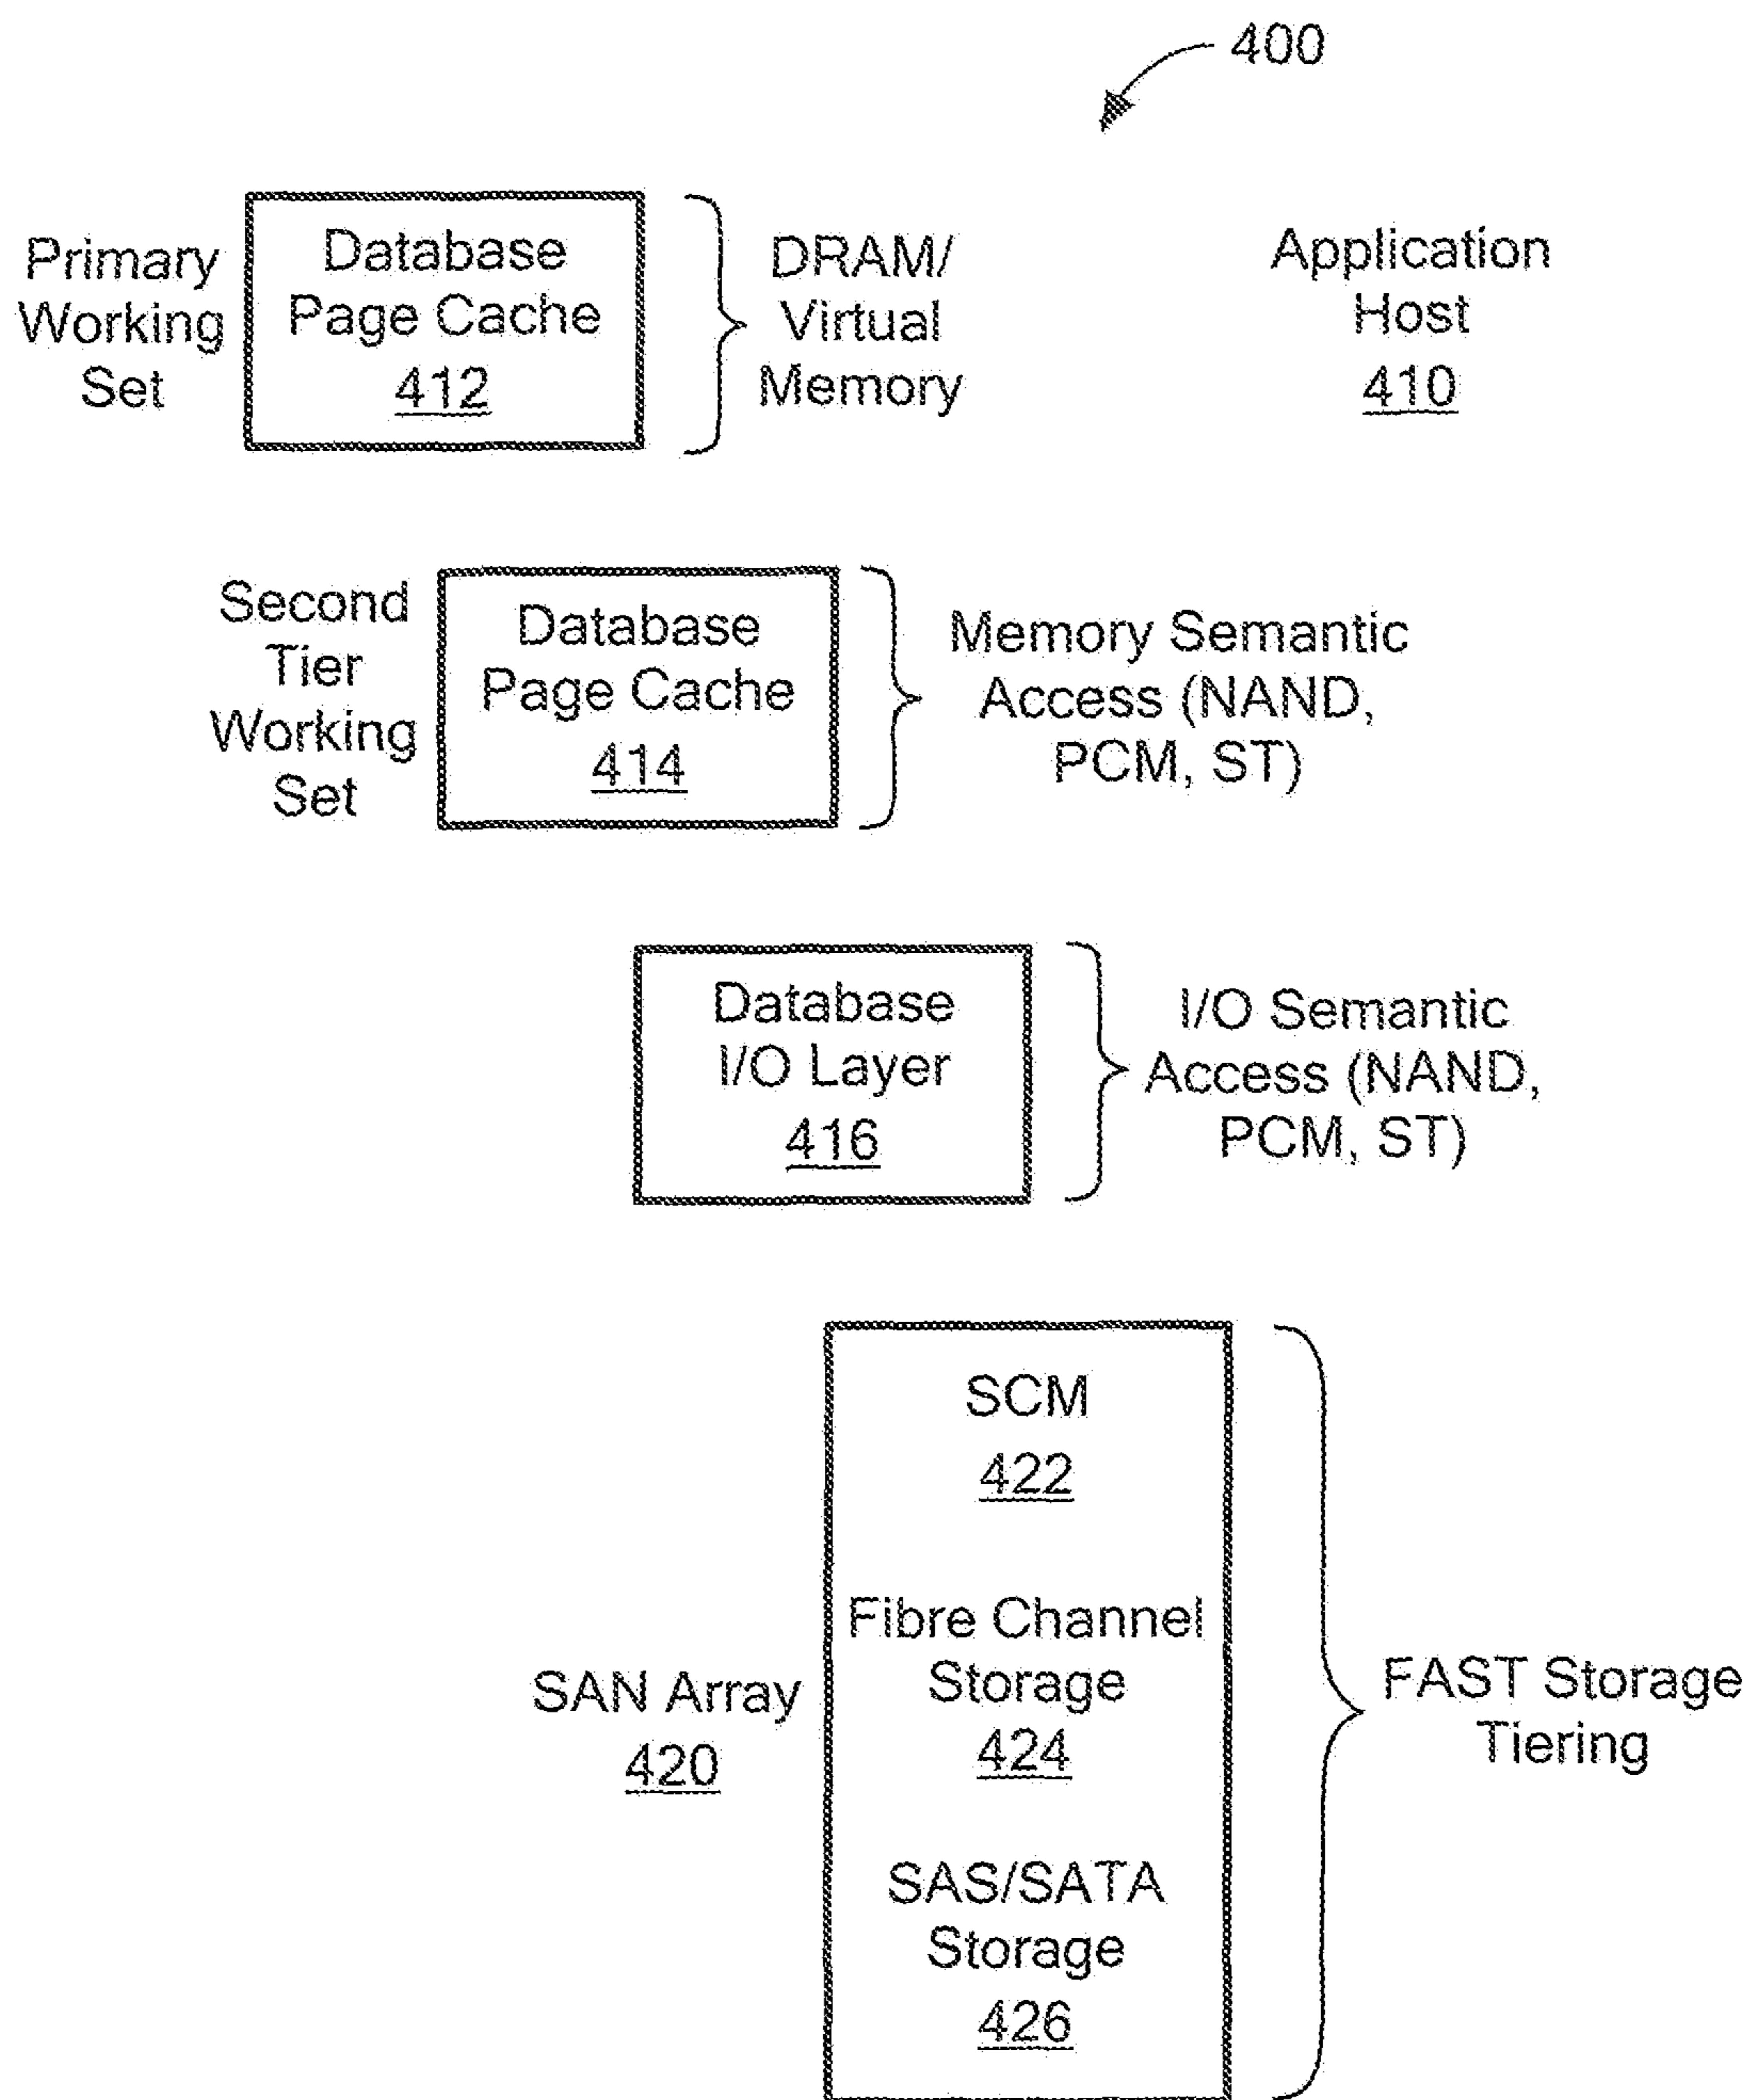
400

Primary Working Set

Database Page Cache 412

DRAM/ Virtual Memory

Application Host 410

Second Tier Working Set

Database Page Cache 414

Memory Semantic Access (NAND, PCM, ST)

Database I/O Layer 416

I/O Semantic Access (NAND, PCM, ST)

SAN Array 420

SCM 422

Fibre Channel Storage 424

SAS/SATA Storage 426

FAST Storage Tiering